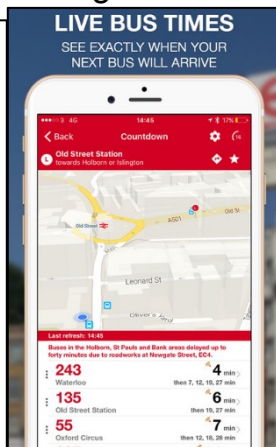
LIVE BUS TIMES
SEE EXACTLY WHEN YOUR NEXT BUS WILL ARRIVE

3 4G 14:45 17%
Back Countdown
Old Street Station
towards Holborn or Islington
A501
Old Street
Leonard St
Oliver's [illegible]
Last refresh: 14:45
Buses in the Holborn, St Pauls and Bank areas delayed up to forty minutes due to roadworks at Newgate Street, EC4.
243 Waterloo 4 min then 7, 12, 19, 27 min
135 Old Street Station 6 min then 19, 27 min
55 Oxford Circus 7 min then 12, 18, 28 min